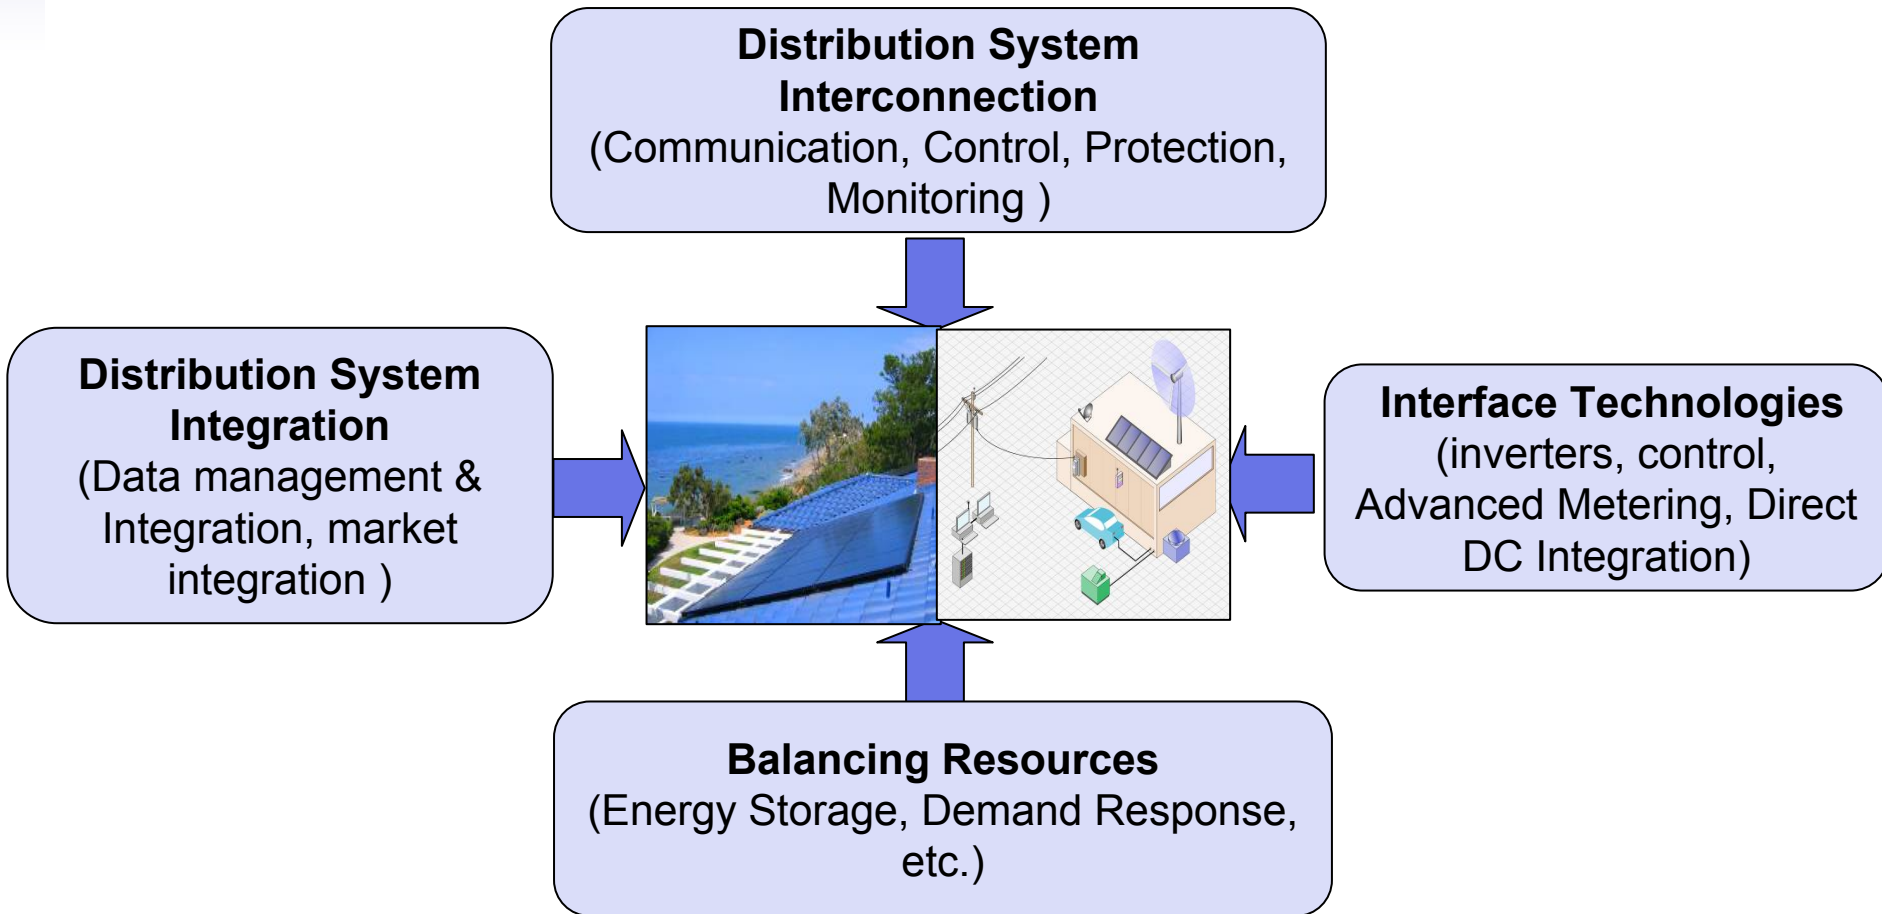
Distribution System Interconnection
(Communication, Control, Protection, Monitoring )

Distribution System Integration
(Data management & Integration, market integration )

Interface Technologies
(inverters, control, Advanced Metering, Direct DC Integration)

Balancing Resources
(Energy Storage, Demand Response, etc.)